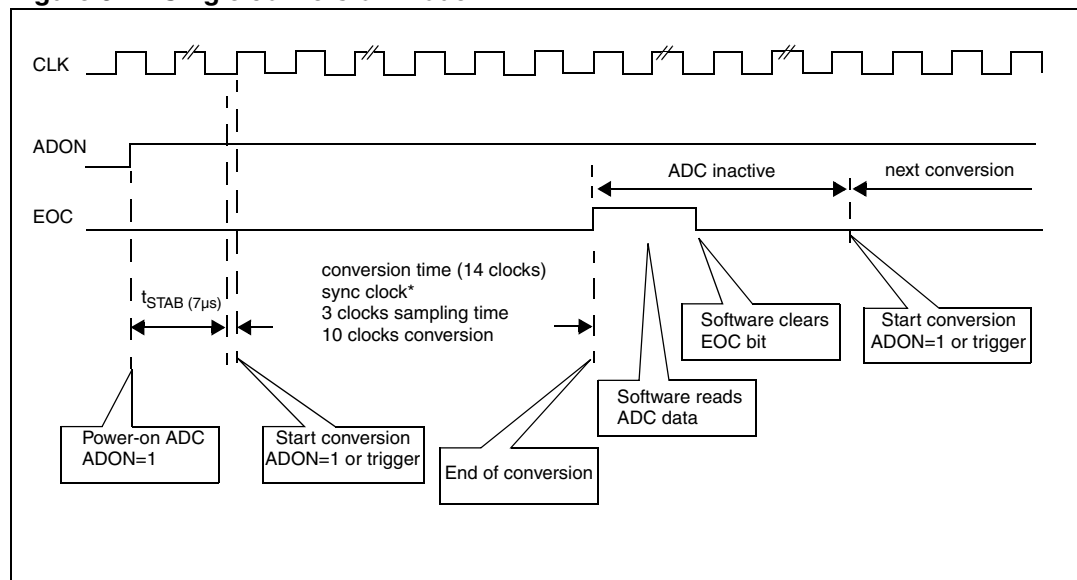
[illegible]

CLK

ADON

EOC

ADC inactive

next conversion

$t_{STAB\ (7µs)}$

conversion time (14 clocks)
sync clock*
3 clocks sampling time
10 clocks conversion

Software clears EOC bit

Start conversion ADON=1 or trigger

Software reads ADC data

Power-on ADC ADON=1

Start conversion ADON=1 or trigger

End of conversion